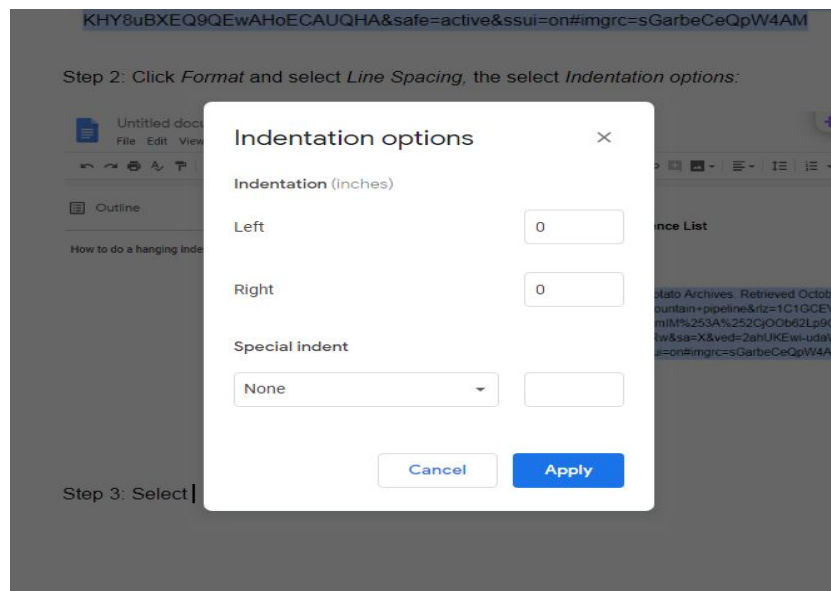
KHY8uBXEQ9QEwAHoECAUQHA&safe=active&ssui=on#imgrc=sGarbeCeQpW4AM

Step 2: Click *Format* and select *Line Spacing*, the select *Indentation options:*

Untitled docu
File Edit View

Outline

How to do a hanging inde

nce List

otato Archives. Retrieved Octob
ountain+pipeline&rlz=1C1GCE
mIM%253A%252CjOOb62Lp9
Rw&sa=X&ved=2ahUKEwi-uda
ui=on#imgrc=sGarbeCeQpW4A

Indentation options

×

Indentation (inches)

Left 0

Right 0

Special indent

None

Cancel Apply

Step 3: Select